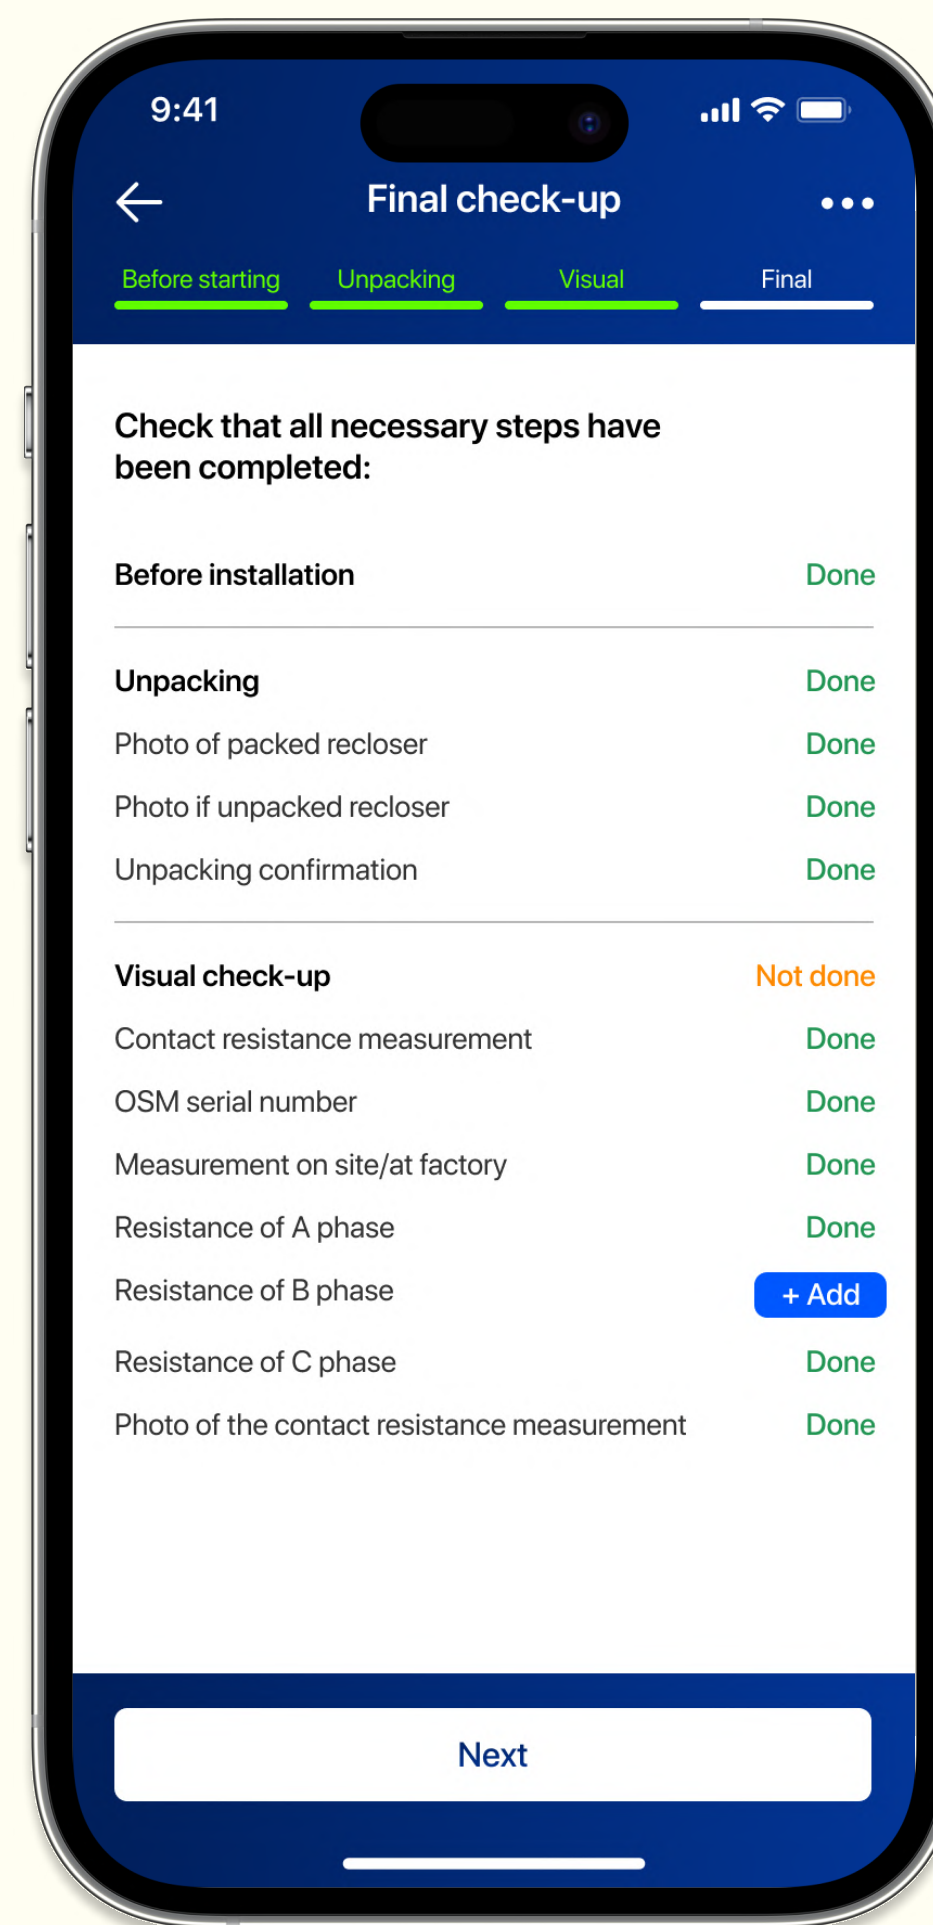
9:41

Final check-up

Before starting Unpacking Visual Final

Check that all necessary steps have been completed:

Before installation Done

Unpacking Done
Photo of packed recloser Done
Photo if unpacked recloser Done
Unpacking confirmation Done

Visual check-up Not done
Contact resistance measurement Done
OSM serial number Done
Measurement on site/at factory Done
Resistance of A phase Done
Resistance of B phase + Add
Resistance of C phase Done
Photo of the contact resistance measurement Done

Next